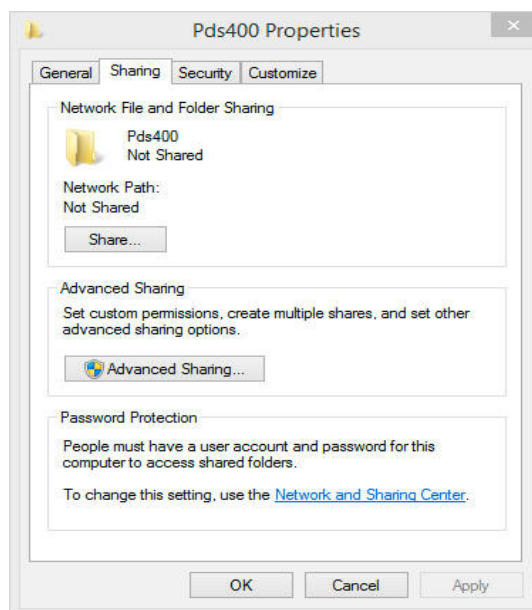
Pds400 Properties

General Sharing Security Customize

Network File and Folder Sharing

Pds400
Not Shared

Network Path:
Not Shared

Share...

Advanced Sharing

Set custom permissions, create multiple shares, and set other advanced sharing options.

Advanced Sharing...

Password Protection

People must have a user account and password for this computer to access shared folders.

To change this setting, use the Network and Sharing Center.

OK Cancel Apply